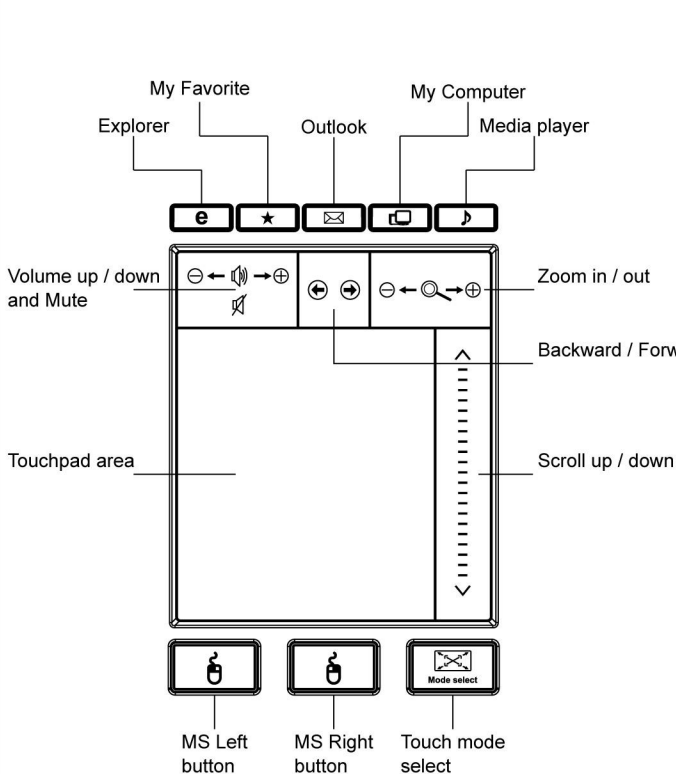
My Favorite

My Computer

Explorer

Outlook

Media player

e

Volume up / down and Mute

Zoom in / out

Backward / Forw

Touchpad area

Scroll up / down

Mode select

MS Left button

MS Right button

Touch mode select